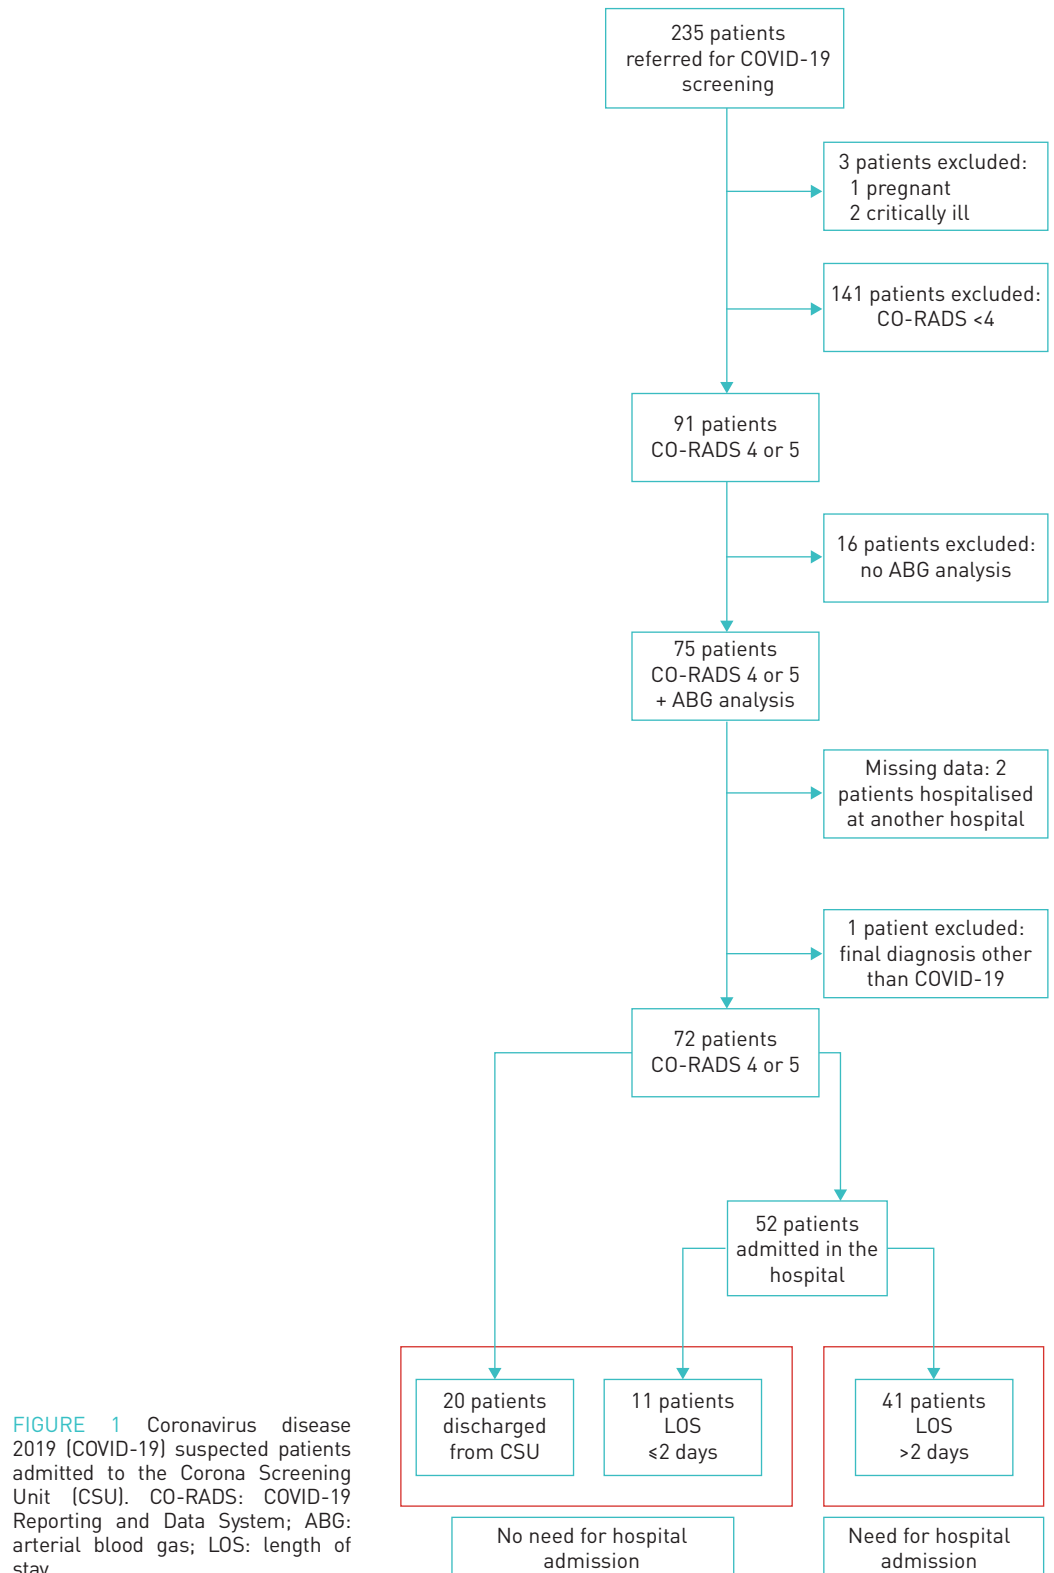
235 patients referred for COVID-19 screening

3 patients excluded:
1 pregnant
2 critically ill

141 patients excluded: CO-RADS <4

91 patients CO-RADS 4 or 5

16 patients excluded: no ABG analysis

75 patients CO-RADS 4 or 5 + ABG analysis

Missing data: 2 patients hospitalised at another hospital

1 patient excluded: final diagnosis other than COVID-19

72 patients CO-RADS 4 or 5

52 patients admitted in the hospital

20 patients discharged from CSU

11 patients LOS ≤2 days

41 patients LOS >2 days

No need for hospital admission

Need for hospital admission

FIGURE 1 Coronavirus disease 2019 (COVID-19) suspected patients admitted to the Corona Screening Unit (CSU). CO-RADS: COVID-19 Reporting and Data System; ABG: arterial blood gas; LOS: length of stay.